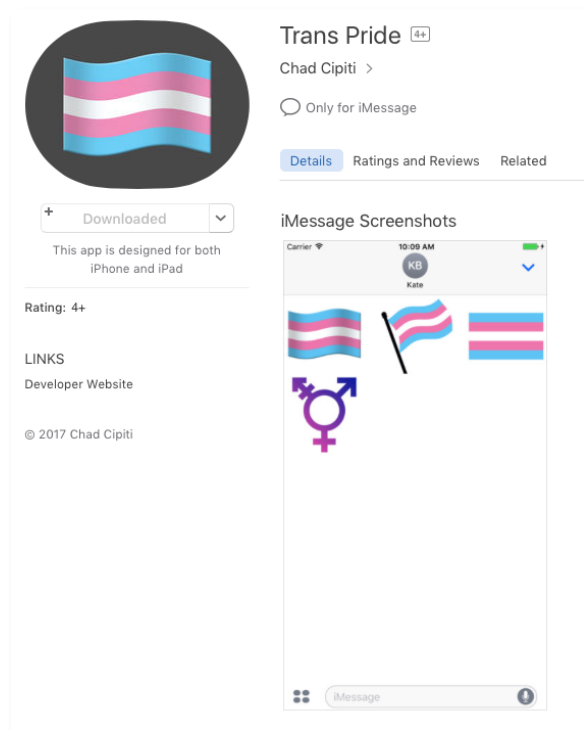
+ Downloaded

This app is designed for both iPhone and iPad

Rating: 4+

LINKS

Developer Website

© 2017 Chad Cipiti

Trans Pride 4+

Chad Cipiti >

Only for iMessage

Details Ratings and Reviews Related

iMessage Screenshots

Carrier 10:09 AM

KB

Kate

iMessage